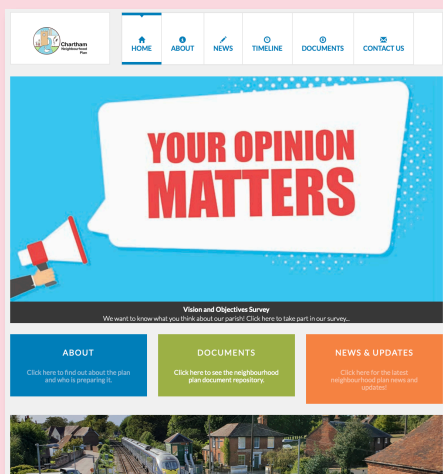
Chartham Neighbourhood Plan

HOME ABOUT NEWS TIMELINE DOCUMENTS CONTACT US

YOUR OPINION MATTERS

Vision and Objectives Survey
We want to know what you think about our parish! Click here to take part in our survey...

ABOUT
Click here to find out about the plan and who is preparing it.

DOCUMENTS
Click here to see the neighbourhood plan document repository.

NEWS & UPDATES
Click here for the latest neighbourhood plan news and updates!